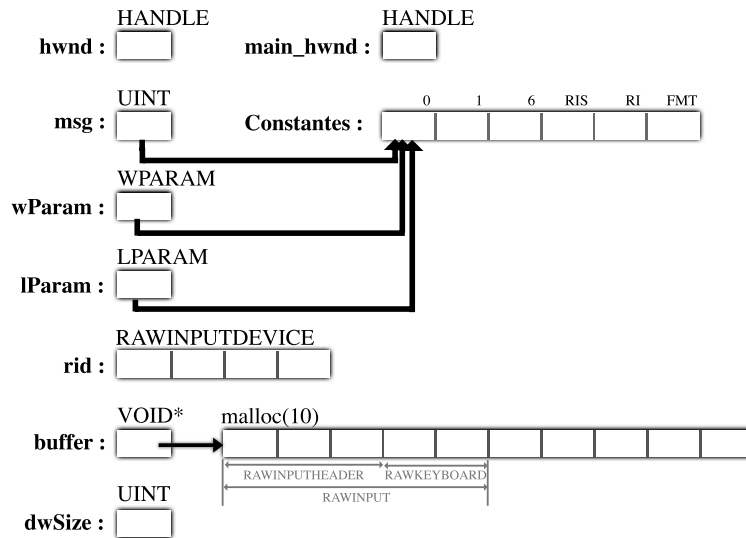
HANDLE
hwnd :

HANDLE
main_hwnd :

UINT
msg :

Constantes :
0 1 6 RIS RI FMT

WPARAM
wParam :

LPARAM
lParam :

RAWINPUTDEVICE
rid :

VOID*
buffer :

malloc(10)

RAWINPUTHEADER RAWKEYBOARD
RAWINPUT

UINT
dwSize :